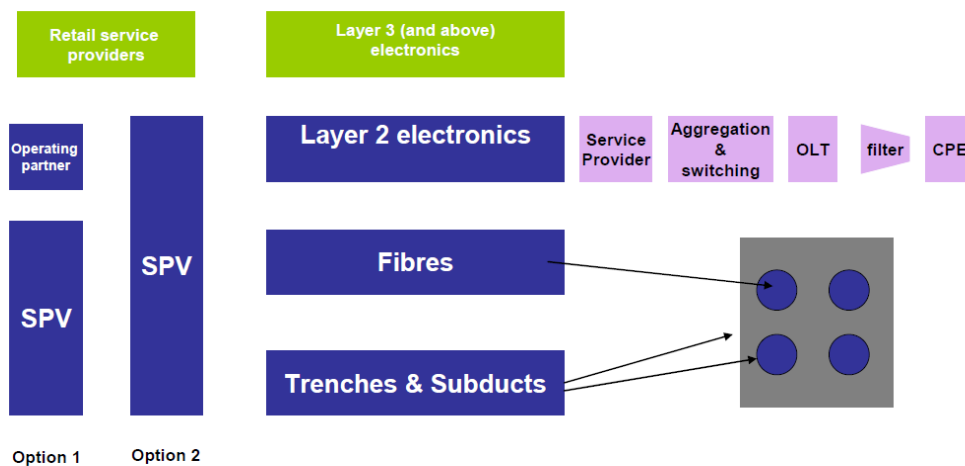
Retail service providers

Layer 3 (and above) electronics

Operating partner

SPV

SPV

Layer 2 electronics

Service Provider

Aggregation & switching

OLT

filter

CPE

Fibres

Trenches & Subducts

Option 1

Option 2